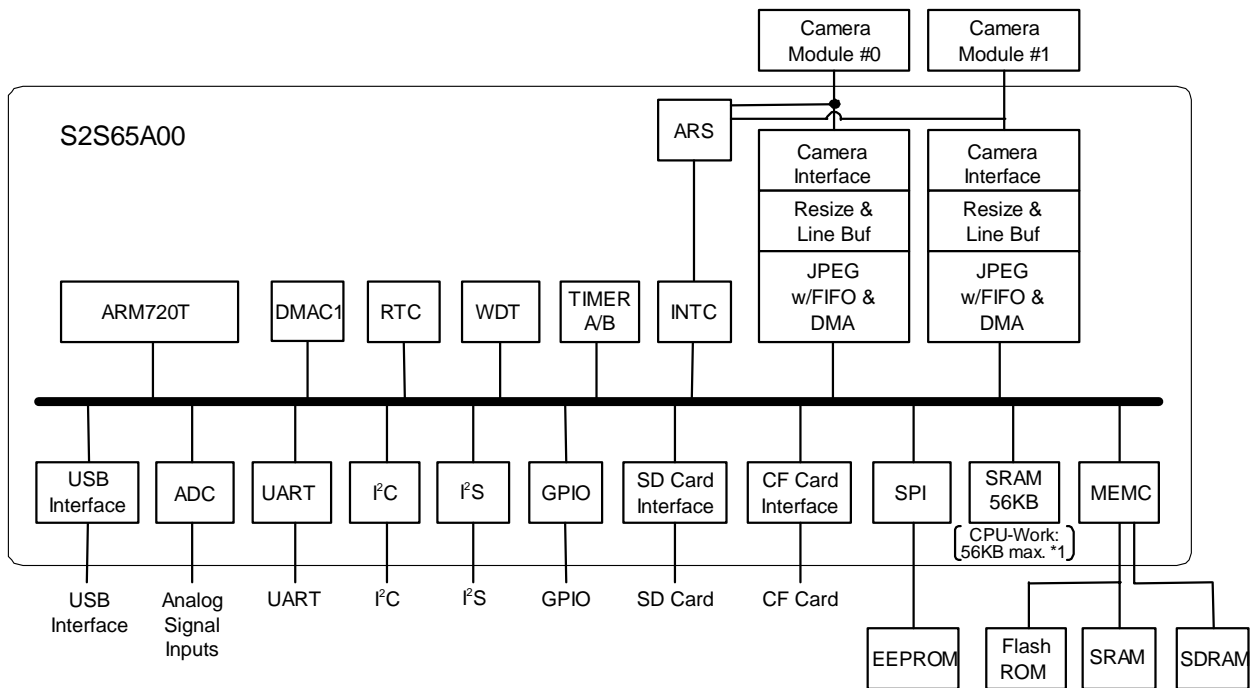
Camera Module #0

Camera Module #1

S2S65A00

ARS

Camera Interface

Resize & Line Buf

JPEG w/FIFO & DMA

Camera Interface

Resize & Line Buf

JPEG w/FIFO & DMA

ARM720T

DMAC1

RTC

WDT

TIMER A/B

INTC

USB Interface

ADC

UART

$I^2C$

$I^2S$

GPIO

SD Card Interface

CF Card Interface

SPI

SRAM 56KB

MEMC

CPU-Work: 56KB max. *1

USB Interface

Analog Signal Inputs

UART

$I^2C$

$I^2S$

GPIO

SD Card

CF Card

EEPROM

Flash ROM

SRAM

SDRAM